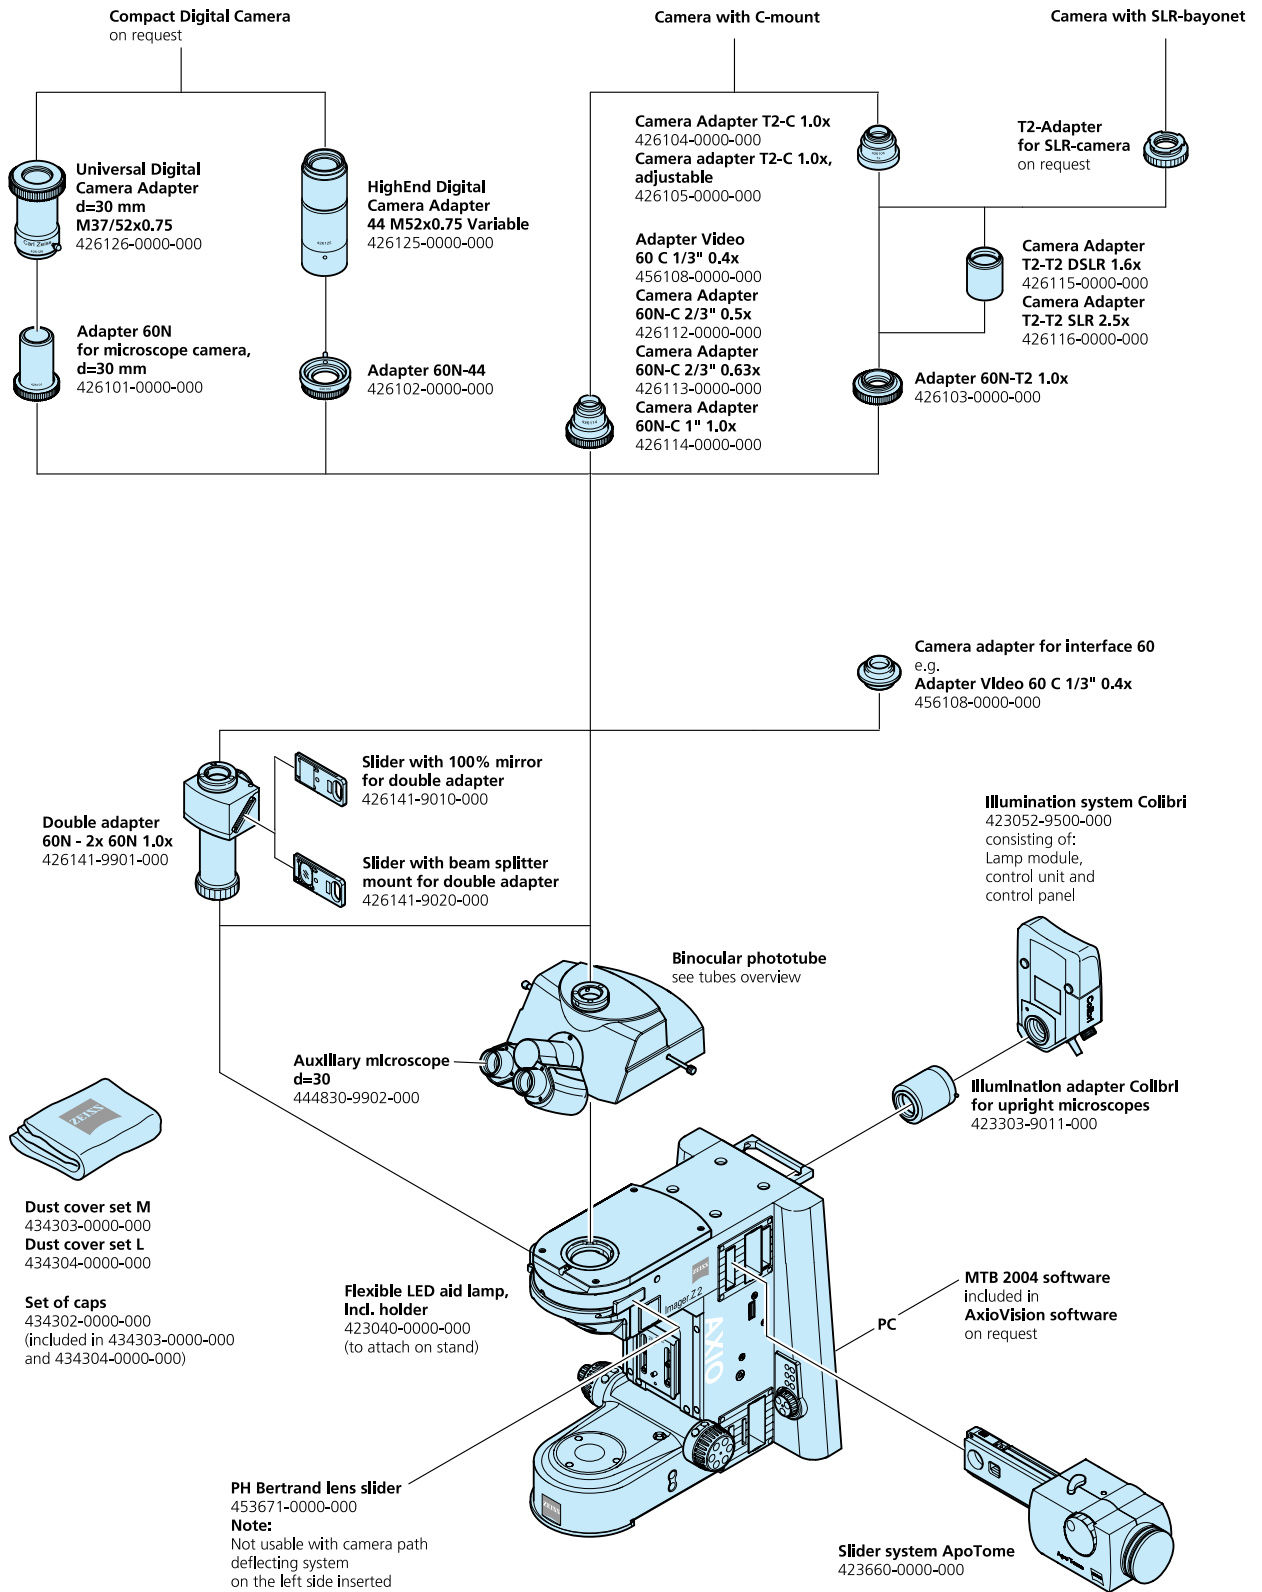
Compact Digital Camera
on request

Camera with C-mount

Camera with SLR-bayonet

Universal Digital Camera Adapter
d=30 mm
M37/52x0.75
426126-0000-000

HighEnd Digital Camera Adapter
44 M52x0.75 Variable
426125-0000-000

Camera Adapter T2-C 1.0x
426104-0000-000
Camera adapter T2-C 1.0x, adjustable
426105-0000-000

T2-Adapter
for SLR-camera
on request

Adapter Video
60 C 1/3" 0.4x
456108-0000-000
Camera Adapter
60N-C 2/3" 0.5x
426112-0000-000
Camera Adapter
60N-C 2/3" 0.63x
426113-0000-000
Camera Adapter
60N-C 1" 1.0x
426114-0000-000

Camera Adapter
T2-T2 DSLR 1.6x
426115-0000-000
Camera Adapter
T2-T2 SLR 2.5x
426116-0000-000

Adapter 60N
for microscope camera,
d=30 mm
426101-0000-000

Adapter 60N-44
426102-0000-000

Adapter 60N-T2 1.0x
426103-0000-000

Camera adapter for interface 60
e.g.
Adapter VIdeo 60 C 1/3" 0.4x
456108-0000-000

Slider with 100% mirror
for double adapter
426141-9010-000

Double adapter
60N - 2x 60N 1.0x
426141-9901-000

Slider with beam splitter
mount for double adapter
426141-9020-000

Illumination system Colibri
423052-9500-000
consisting of:
Lamp module,
control unit and
control panel

Binocular phototube
see tubes overview

Auxillary mIcroscope
d=30
444830-9902-000

Illumination adapter Colibri
for upright microscopes
423303-9011-000

Dust cover set M
434303-0000-000
Dust cover set L
434304-0000-000

Set of caps
434302-0000-000
(included in 434303-0000-000 and 434304-0000-000)

Flexible LED aid lamp,
incl. holder
423040-0000-000
(to attach on stand)

MTB 2004 software
included in
AxioVision software
on request

PC

Imager.Z2

AXIO

PH Bertrand lens slider
453671-0000-000
Note:
Not usable with camera path deflecting system
on the left side inserted

Slider system ApoTome
423660-0000-000